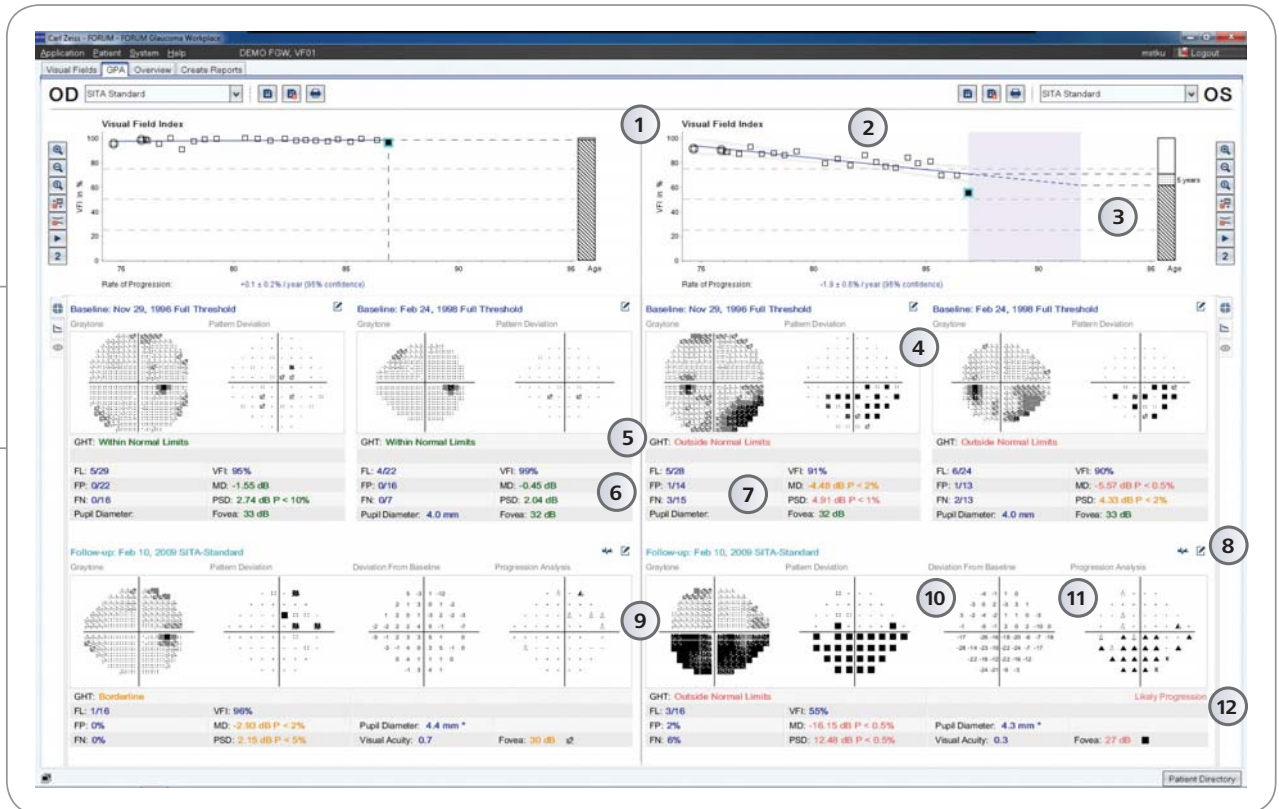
Carl Zeiss - FORUM - FORUM Glaucoma Workplace

Application Patient System Help DEMO FGW, VF01

mstku Logout

Visual Fields GPA Overview Create Reports

OD SITA Standard

SITA Standard OS

Visual Field Index

VFI in %

100 80 60 40 20 0

75 80 85 90 95 Age

Rate of Progression: +0.1 ± 0.2% / year (95% confidence)

1

Visual Field Index

2

VFI in %

5 years

3

75 80 85 90 95 Age

Rate of Progression: -1.9 ± 0.6% / year (95% confidence)

2

2

Baseline: Nov 29, 1996 Full Threshold

Graytone Pattern Deviation

GHT: Within Normal Limits

FL: 5/29 VFI: 95%

FP: 0/22 MD: -1.55 dB

FN: 0/16 PSD: 2.74 dB P < 10%

Pupil Diameter: Fovea: 33 dB

Baseline: Feb 24, 1998 Full Threshold

Graytone Pattern Deviation

GHT: Within Normal Limits

FL: 4/22 VFI: 99%

FP: 0/16 MD: -0.45 dB

FN: 0/7 PSD: 2.04 dB

Pupil Diameter: 4.0 mm Fovea: 32 dB

Baseline: Nov 29, 1996 Full Threshold

Graytone Pattern Deviation

4

5

GHT: Outside Normal Limits

FL: 5/28 VFI: 91%

FP: 1/14 MD: -4.48 dB P < 2%

FN: 3/15 PSD: 4.91 dB P < 1%

Pupil Diameter: Fovea: 32 dB

6

7

Baseline: Feb 24, 1998 Full Threshold

Graytone Pattern Deviation

GHT: Outside Normal Limits

FL: 6/24 VFI: 90%

FP: 1/13 MD: -5.57 dB P < 0.5%

FN: 2/13 PSD: 4.33 dB P < 2%

Pupil Diameter: 4.0 mm Fovea: 33 dB

Follow-up: Feb 10, 2009 SITA-Standard

Graytone Pattern Deviation Deviation From Baseline Progression Analysis

9

GHT: Borderline

FL: 1/16 VFI: 96%

FP: 0% MD: -2.93 dB P < 2% Pupil Diameter: 4.4 mm *

FN: 0% PSD: 2.15 dB P < 5% Visual Acuity: 0.7 Fovea: 30 dB

Follow-up: Feb 10, 2009 SITA-Standard

8

Graytone Pattern Deviation Deviation From Baseline Progression Analysis

10

11

GHT: Outside Normal Limits Likely Progression

12

FL: 3/16 VFI: 55%

FP: 2% MD: -16.15 dB P < 0.5% Pupil Diameter: 4.3 mm *

FN: 6% PSD: 12.48 dB P < 0.5% Visual Acuity: 0.3 Fovea: 27 dB

Patient Directory